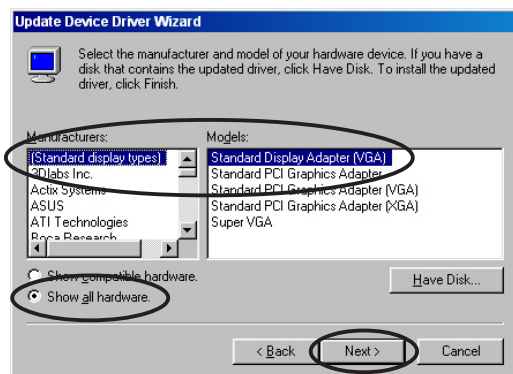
Update Device Driver Wizard

Select the manufacturer and model of your hardware device. If you have a disk that contains the updated driver, click Have Disk. To install the updated driver, click Finish.

Manufacturers:

(Standard display types)
3Dlabs Inc.
Actix Systems
ASUS
ATI Technologies
Boca Research

Models:

Standard Display Adapter (VGA)
Standard PCI Graphics Adapter
Standard PCI Graphics Adapter (VGA)
Standard PCI Graphics Adapter (XGA)
Super VGA

Show compatible hardware.
Show all hardware.

Have Disk...

< Back
Next >
Cancel